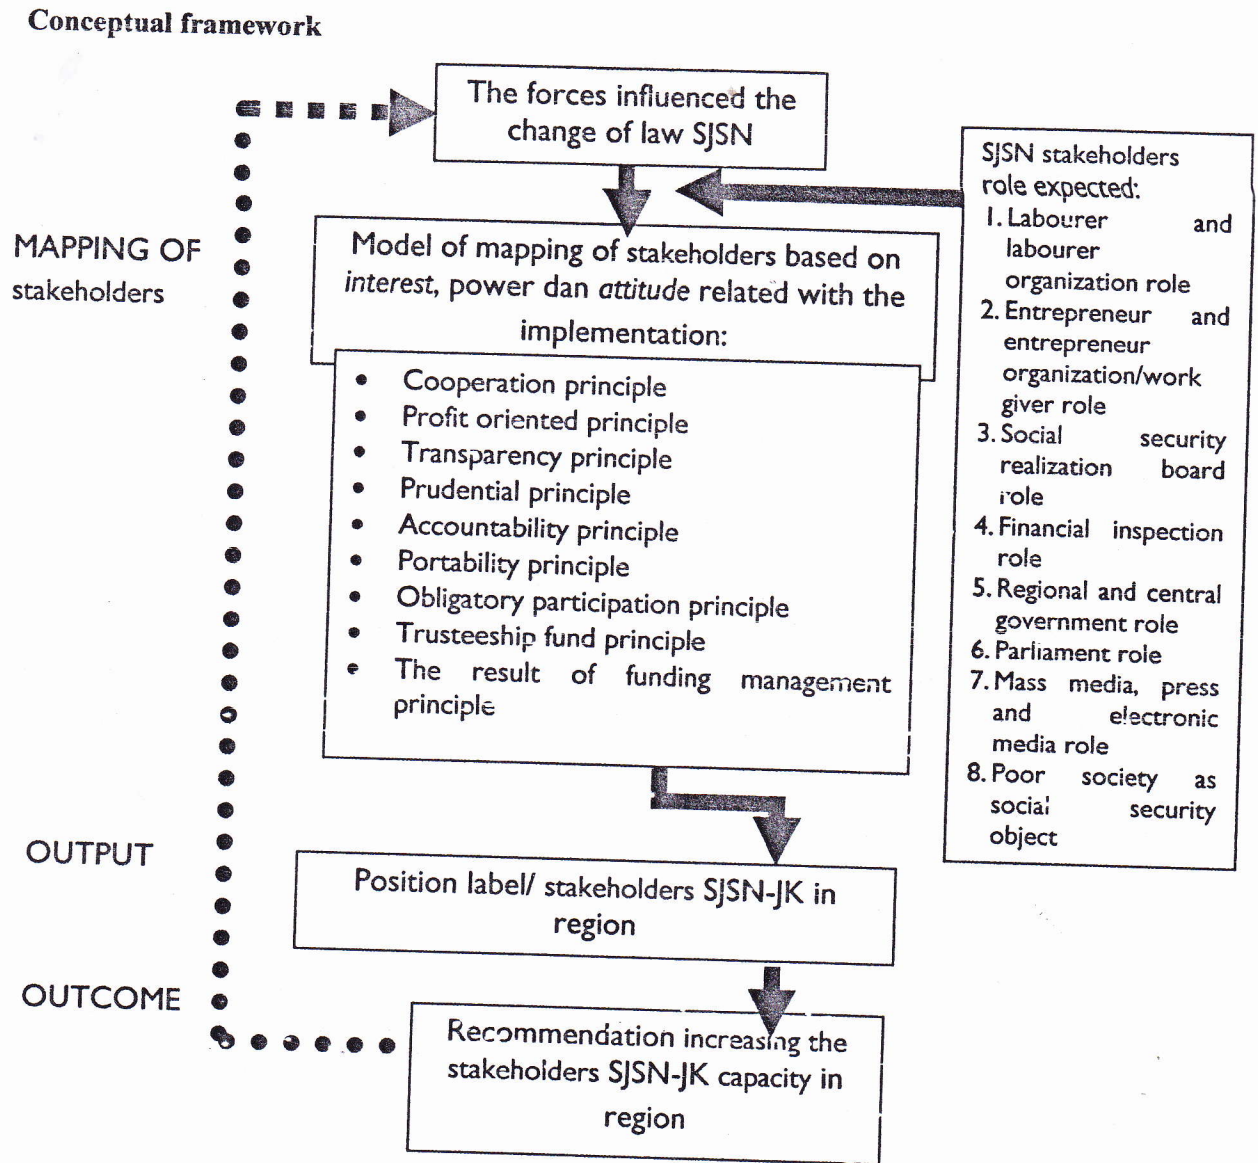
Conceptual framework

The forces influenced the change of law SJSN

SJSN stakeholders role expected:
1. Labourer and labourer organization role
2. Entrepreneur and entrepreneur organization/work giver role
3. Social security realization board role
4. Financial inspection role
5. Regional and central government role
6. Parliament role
7. Mass media, press and electronic media role
8. Poor society as social security object

MAPPING OF stakeholders

Model of mapping of stakeholders based on *interest*, power dan *attitude* related with the implementation:

- Cooperation principle
- Profit oriented principle
- Transparency principle
- Prudential principle
- Accountability principle
- Portability principle
- Obligatory participation principle
- Trusteeship fund principle
- The result of funding management principle

OUTPUT

Position label/ stakeholders SJSN-JK in region

OUTCOME

Recommendation increasing the stakeholders SJSN-JK capacity in region